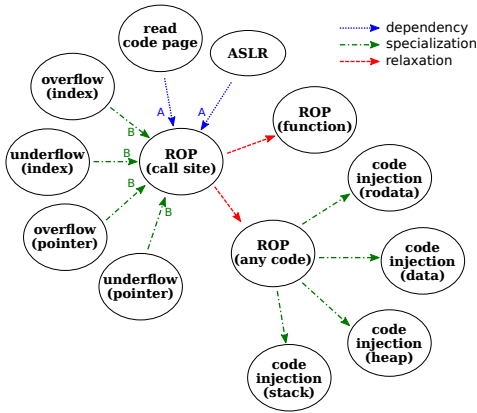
dependency
specialization
relaxation

read code page

ASLR

overflow (index)

underflow (index)

overflow (pointer)

underflow (pointer)

A

A

B

B

B

B

ROP (call site)

ROP (function)

ROP (any code)

code injection (rodata)

code injection (data)

code injection (heap)

code injection (stack)